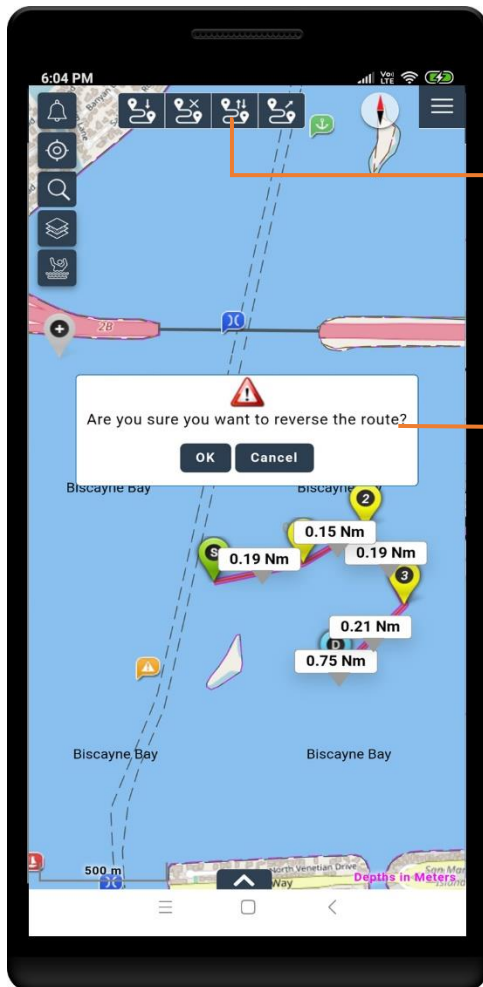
6:04 PM

2B

Are you sure you want to reverse the route?

OK Cancel

Biscayne Bay

Biscayne

2

0.15 Nm

0.19 Nm

0.19 Nm

3

0.21 Nm

0.75 Nm

Biscayne Bay

Biscayne Bay

500 m

North Venetian Drive

Way

Depths in Meters